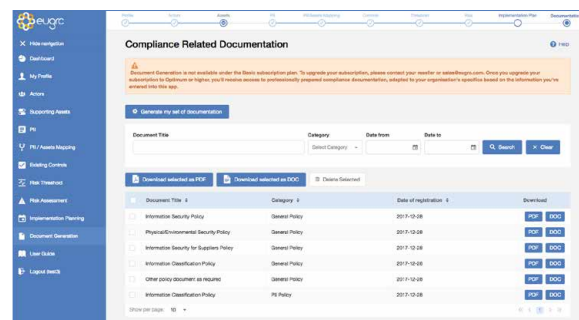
eugrc

Profile Actors Assets PII Workflows Mapping Controls Threshold Risk Implementation Plan Documentation

X Hide navigation
Dashboard
My Profile
Actors
Supporting Assets
PII
PII / Assets Mapping
Existing Controls
Risk Threshold
Risk Assessment
Implementation Planning
Document Generation
User Guide
Logout (test3)

Compliance Related Documentation

Help

Document Generation is not available under the Basic subscription plan. To upgrade your subscription, please contact your reseller or sales@eugrc.com. Once you upgrade your subscription to Optimum or higher, you'll receive access to professionally prepared compliance documentation, adapted to your organisation's specifics based on the information you've entered into this app.

Generate my set of documentation

Document Title
Category
Select Category
Date from
Date to
Search
Clear

Download selected as PDF
Download selected as DOC
Delete Selected

| | Document Title | Category | Date of registration | Download |
|---|---|---|---|---|
| | Information Security Policy | General Policy | 2017-12-28 | PDF DOC |
| | Physical/Environmental Security Policy | General Policy | 2017-12-28 | PDF DOC |
| | Information Security for Suppliers Policy | General Policy | 2017-12-28 | PDF DOC |
| | Information Classification Policy | General Policy | 2017-12-28 | PDF DOC |
| | Other policy document as required | General Policy | 2017-12-28 | PDF DOC |
| | Information Classification Policy | PII Policy | 2017-12-28 | PDF DOC |

Show per page: 10